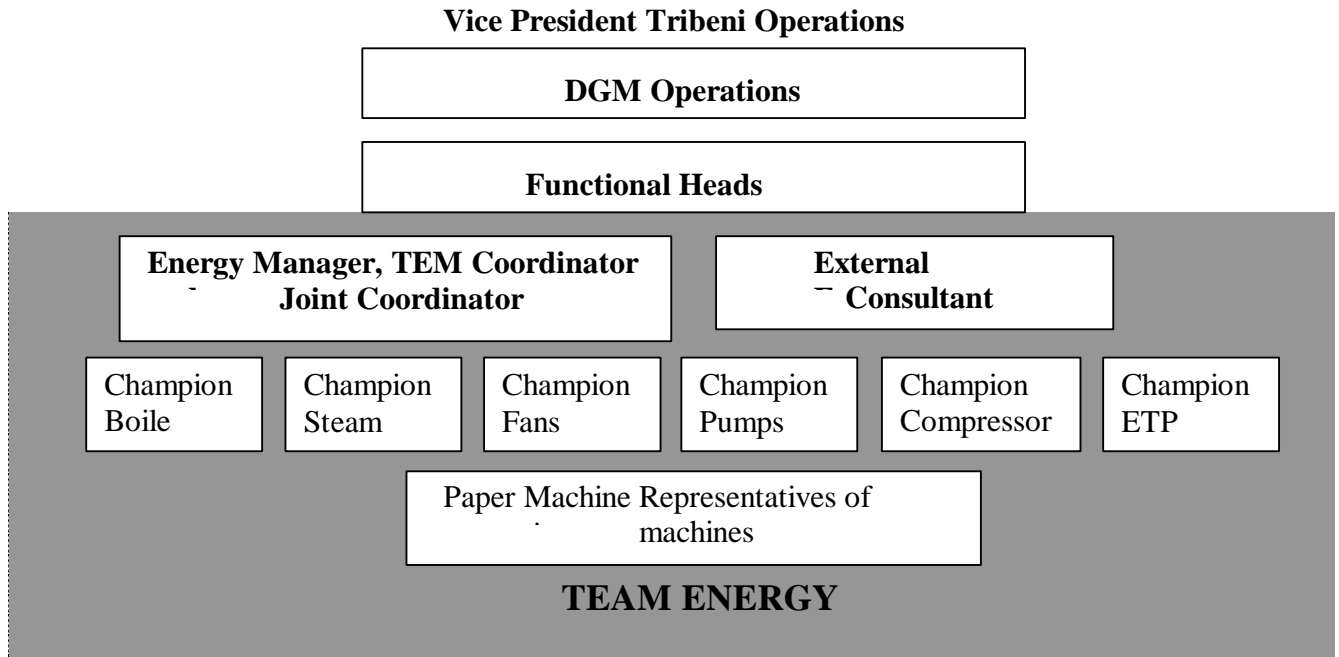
Vice President Tribeni Operations

DGM Operations

Functional Heads

Energy Manager, TEM Coordinator Joint Coordinator

External Consultant

Champion Boile

Champion Steam

Champion Fans

Champion Pumps

Champion Compressor

Champion ETP

Paper Machine Representatives of machines

TEAM ENERGY